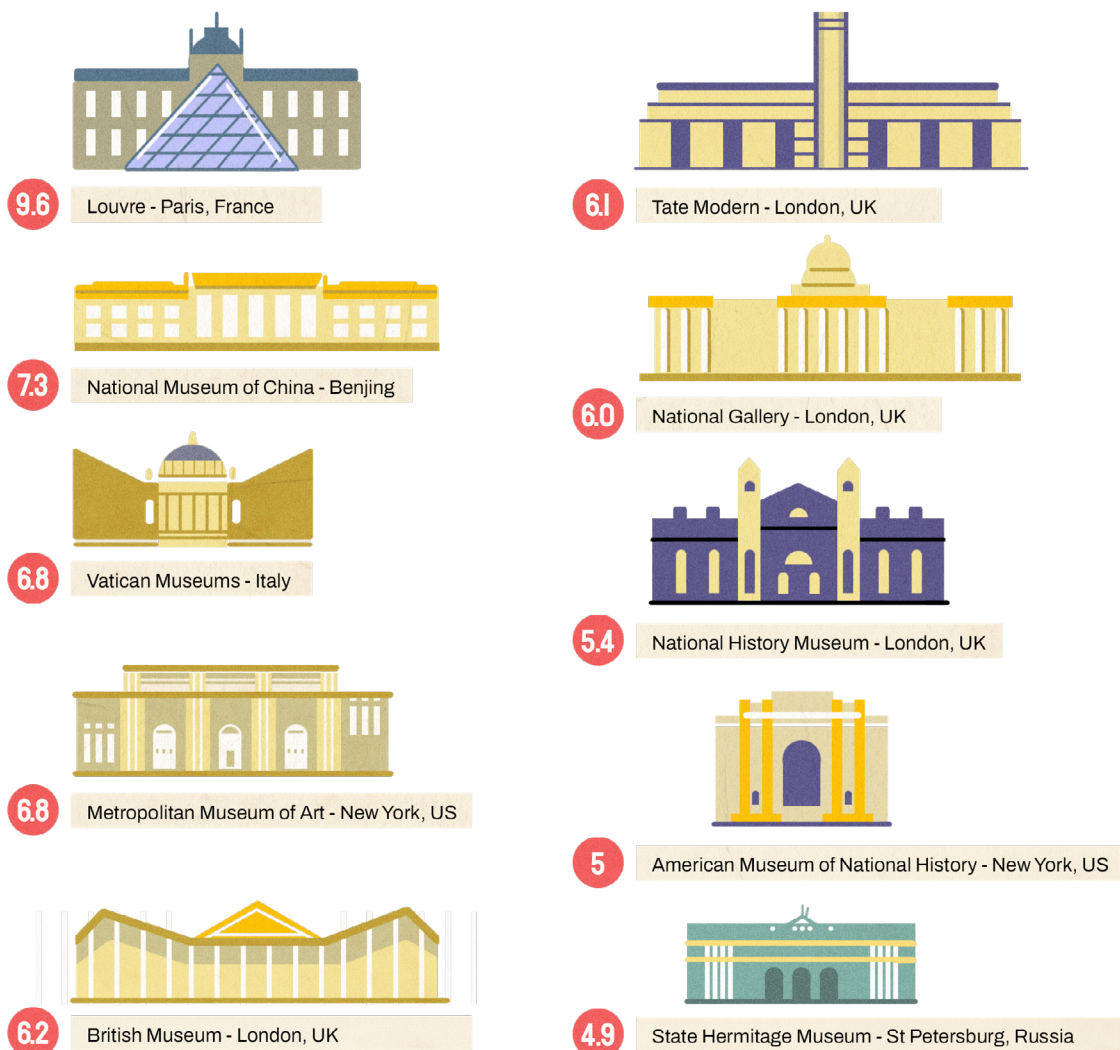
9.6 Louvre - Paris, France

7.3 National Museum of China - Benjing

6.8 Vatican Museums - Italy

6.8 Metropolitan Museum of Art - New York, US

6.2 British Museum - London, UK

6.1 Tate Modern - London, UK

6.0 National Gallery - London, UK

5.4 National History Museum - London, UK

5 American Museum of National History - New York, US

4.9 State Hermitage Museum - St Petersburg, Russia